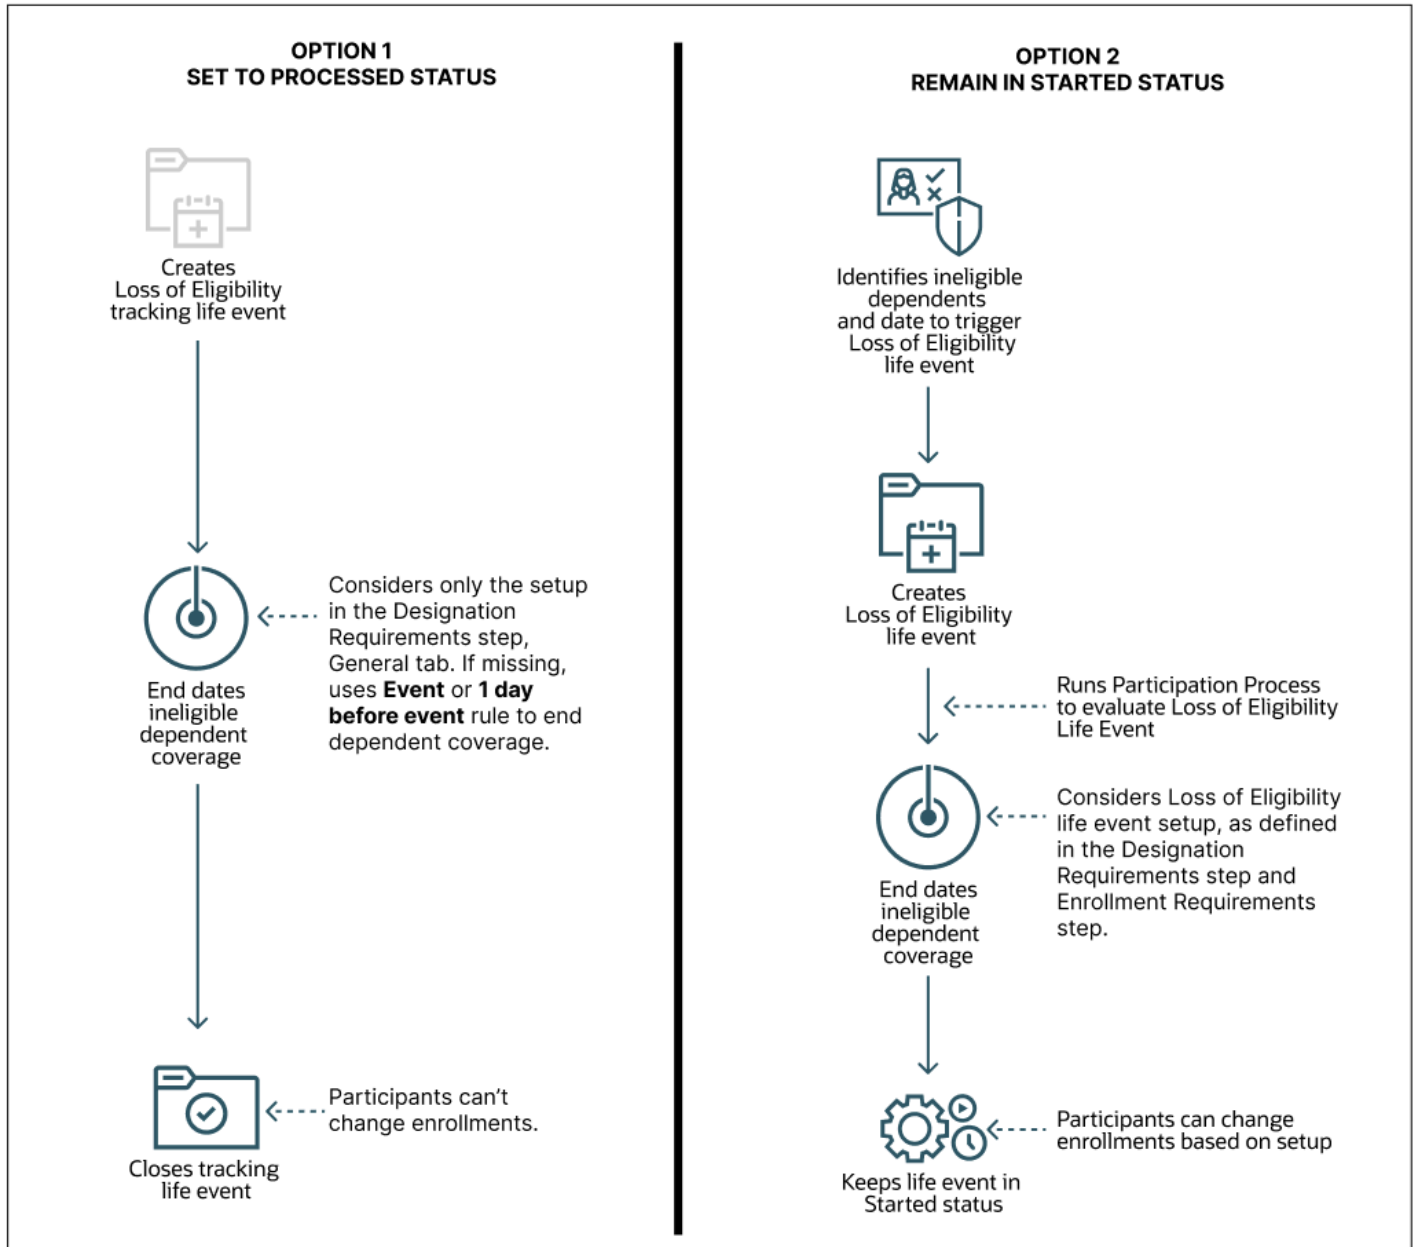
OPTION 1
SET TO PROCESSED STATUS

Creates Loss of Eligibility tracking life event

End dates ineligible dependent coverage

Considers only the setup in the Designation Requirements step, General tab. If missing, uses **Event** or **1 day before event** rule to end dependent coverage.

Closes tracking life event

Participants can't change enrollments.

OPTION 2
REMAIN IN STARTED STATUS

Identifies ineligible dependents and date to trigger Loss of Eligibility life event

Creates Loss of Eligibility life event

Runs Participation Process to evaluate Loss of Eligibility Life Event

End dates ineligible dependent coverage

Considers Loss of Eligibility life event setup, as defined in the Designation Requirements step and Enrollment Requirements step.

Keeps life event in Started status

Participants can change enrollments based on setup